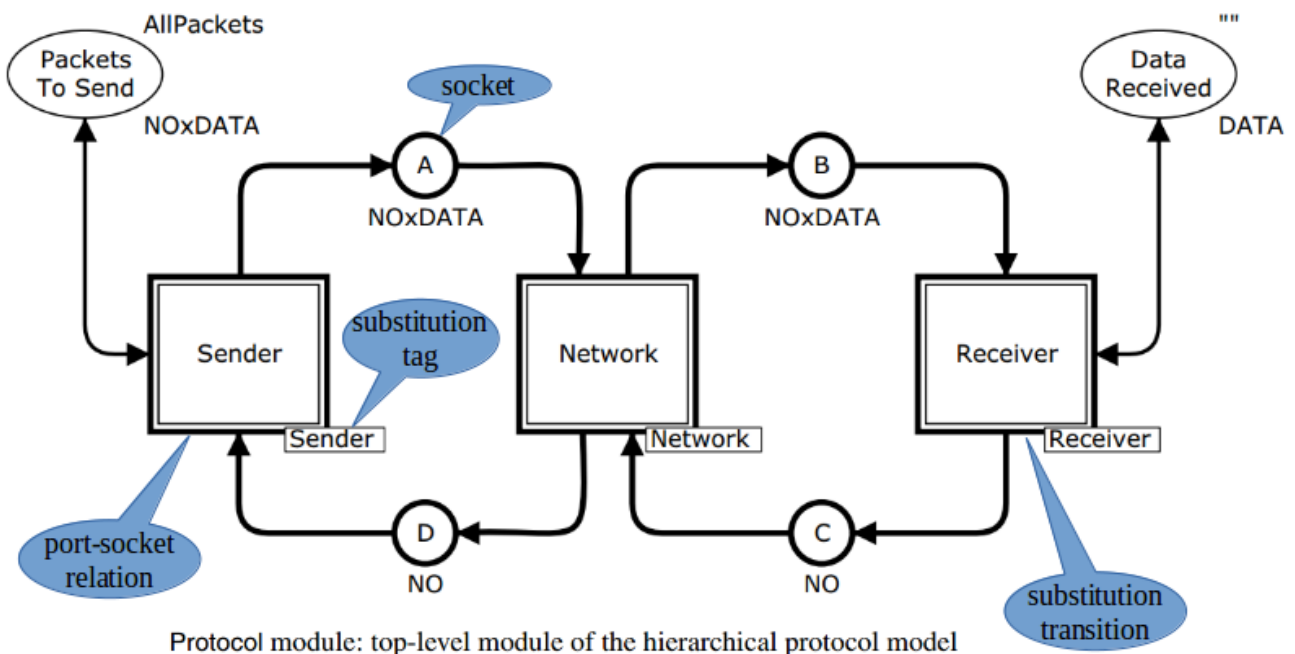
AllPackets

Packets To Send

NOxDATA

socket

A

NOxDATA

B

NOxDATA

""

Data Received

DATA

Sender

substitution tag

Network

Receiver

Sender

Network

Receiver

port-socket relation

D

NO

C

NO

substitution transition

Protocol module: top-level module of the hierarchical protocol model